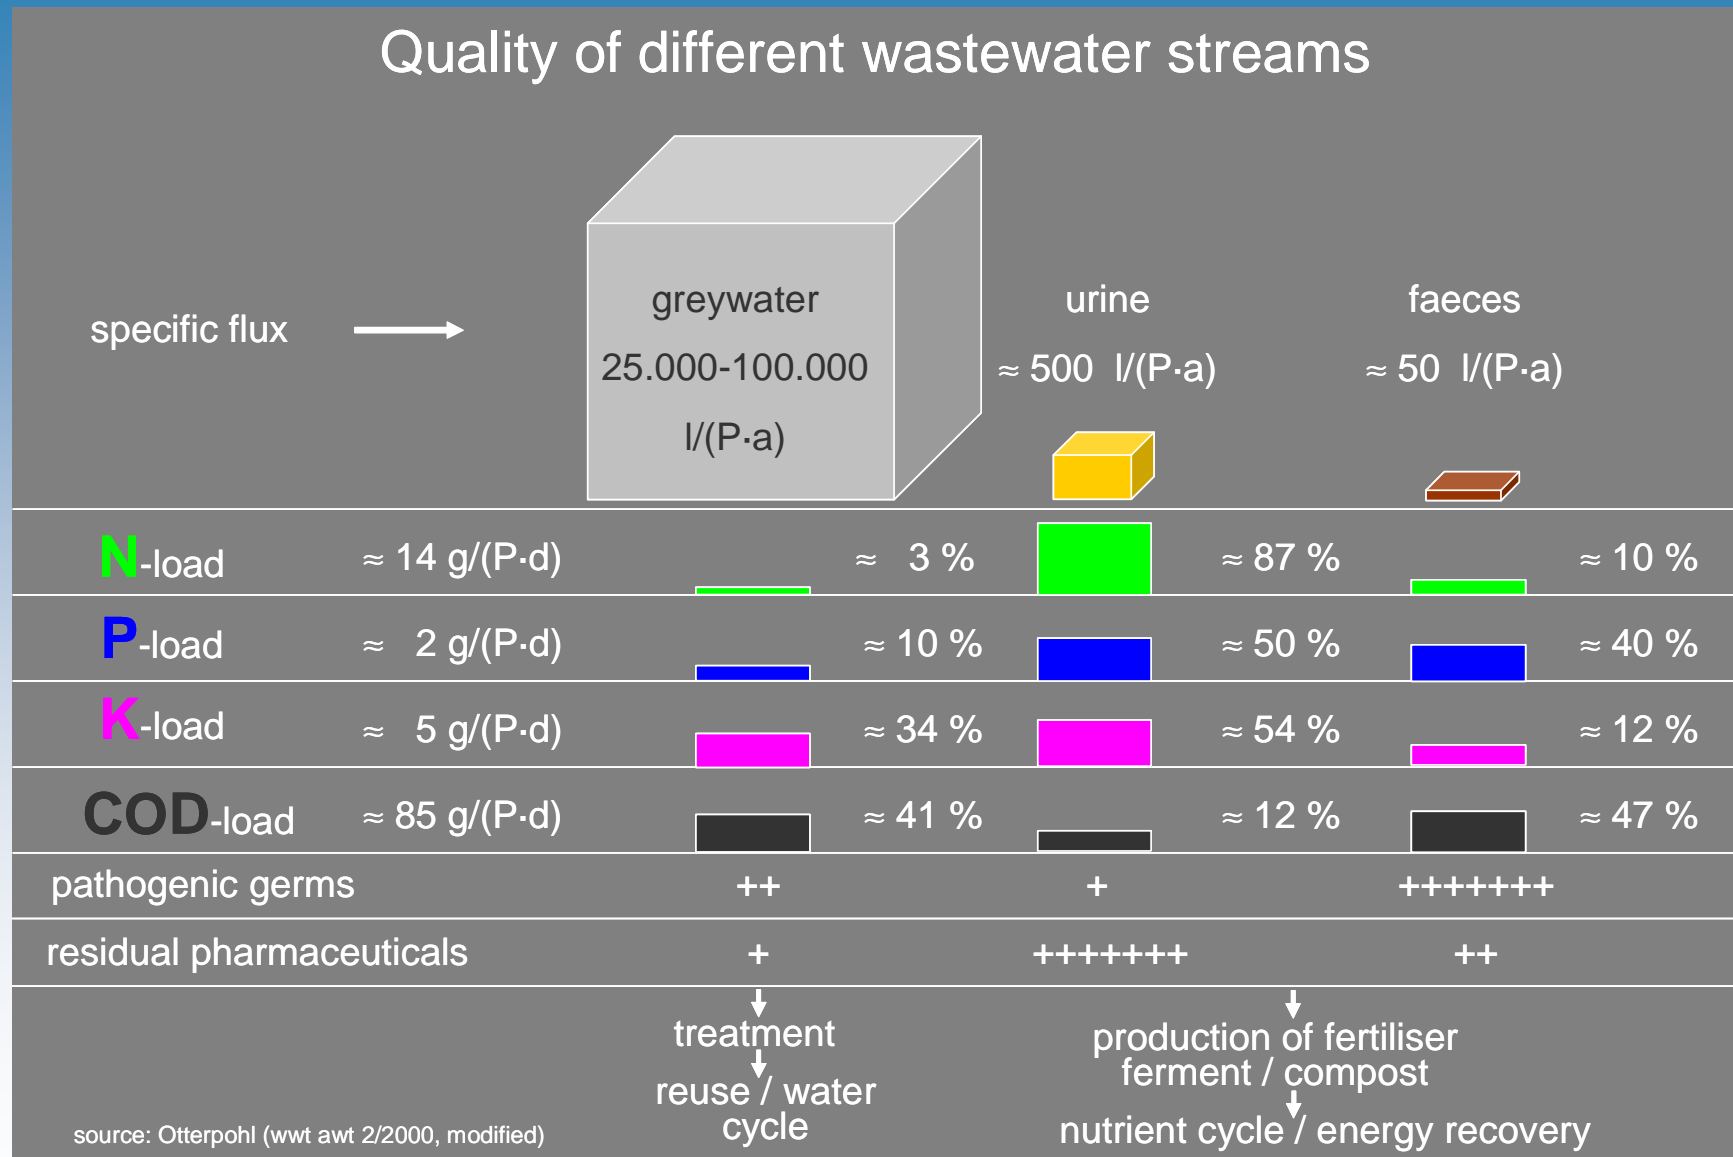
Quality of different wastewater streams

specific flux

greywater
25.000-100.000
l/(P·a)

urine
≈ 500 l/(P·a)

faeces
≈ 50 l/(P·a)

| | | greywater | urine | faeces |
|---|---|---|---|---|
| N-load | ≈ 14 g/(P·d) | ≈ 3 % | ≈ 87 % | ≈ 10 % |
| P-load | ≈ 2 g/(P·d) | ≈ 10 % | ≈ 50 % | ≈ 40 % |
| K-load | ≈ 5 g/(P·d) | ≈ 34 % | ≈ 54 % | ≈ 12 % |
| COD-load | ≈ 85 g/(P·d) | ≈ 41 % | ≈ 12 % | ≈ 47 % |
| pathogenic germs | | ++ | + | +++++++ |
| residual pharmaceuticals | | + | +++++++ | ++ |

treatment
reuse / water cycle

production of fertiliser
ferment / compost
nutrient cycle / energy recovery

source: Otterpohl (wwt awt 2/2000, modified)